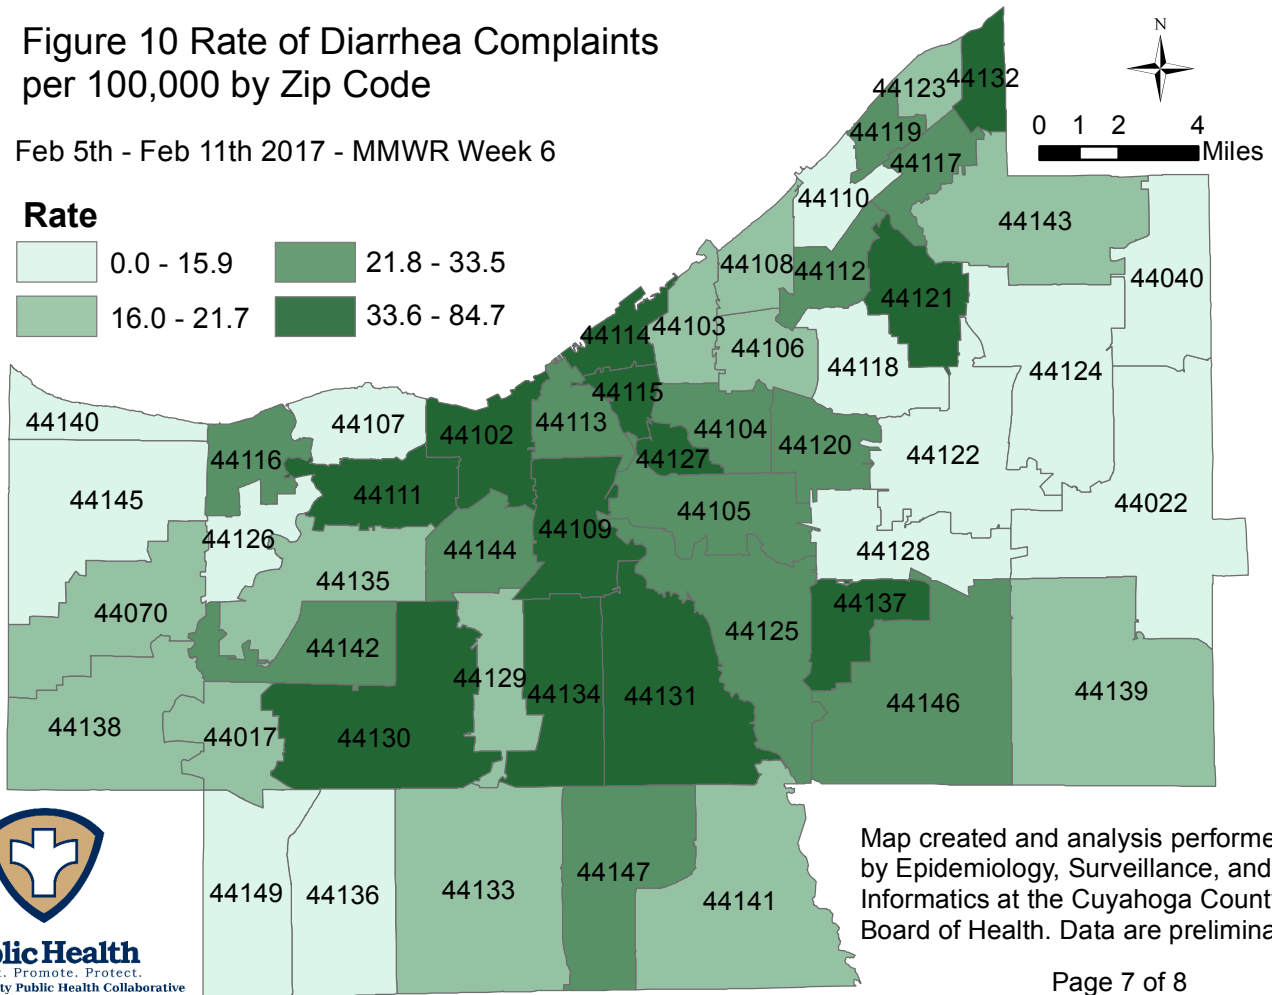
Figure 10 Rate of Diarrhea Complaints per 100,000 by Zip Code

Feb 5th - Feb 11th 2017 - MMWR Week 6

Rate

0.0 - 15.9

16.0 - 21.7

21.8 - 33.5

33.6 - 84.7

N

0 1 2 4 Miles

44123 44132
44119
44117
44110
44143
44108 44112
44121
44040
44114 44103
44106
44118
44124
44115
44140
44107
44102
44113
44104
44120
44127
44122
44116
44111
44145
44105
44022
44109
44126
44144
44128
44135
44070
44137
44125
44142
44129
44134
44131
44138
44146
44139
44017
44130
44149
44136
44133
44147
44141

Map created and analysis performe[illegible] by Epidemiology, Surveillance, and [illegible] Informatics at the Cuyahoga Count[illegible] Board of Health. Data are prelimina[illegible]

Page 7 of 8

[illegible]lic Health
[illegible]. Promote. Protect.
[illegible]ty Public Health Collaborative